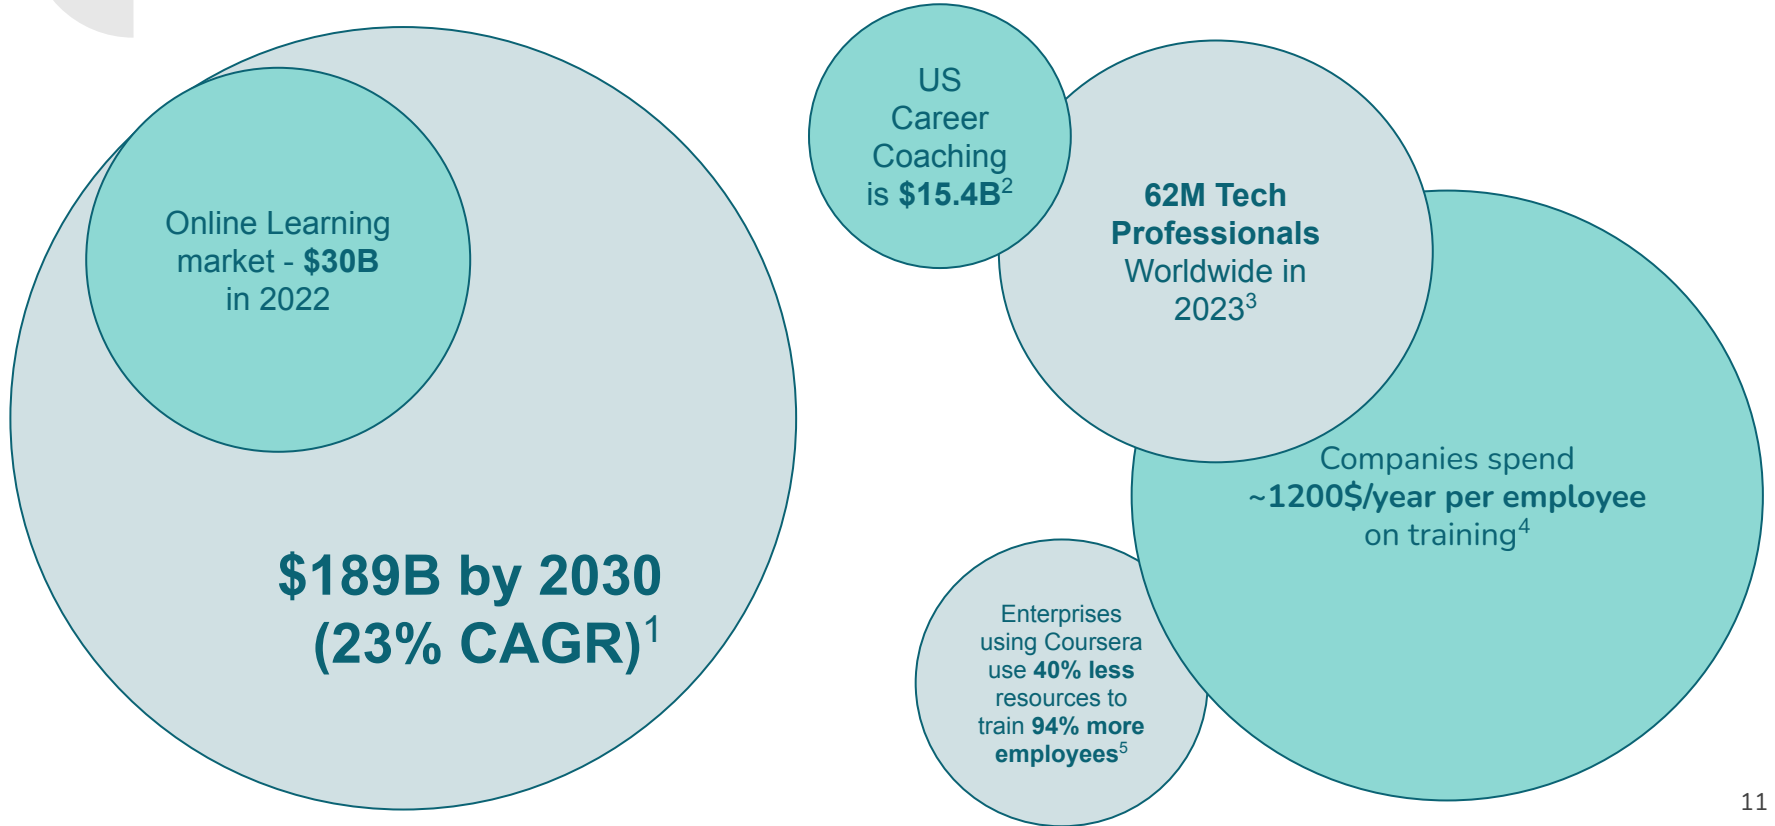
Online Learning market - **$30B** in 2022

**$189B by 2030 (23% CAGR)**$^1$

US Career Coaching is **$15.4B**$^2$

**62M Tech Professionals** Worldwide in 2023$^3$

Companies spend **~1200$/year per employee** on training$^4$

Enterprises using Coursera use **40% less** resources to train **94% more employees**$^5$

11